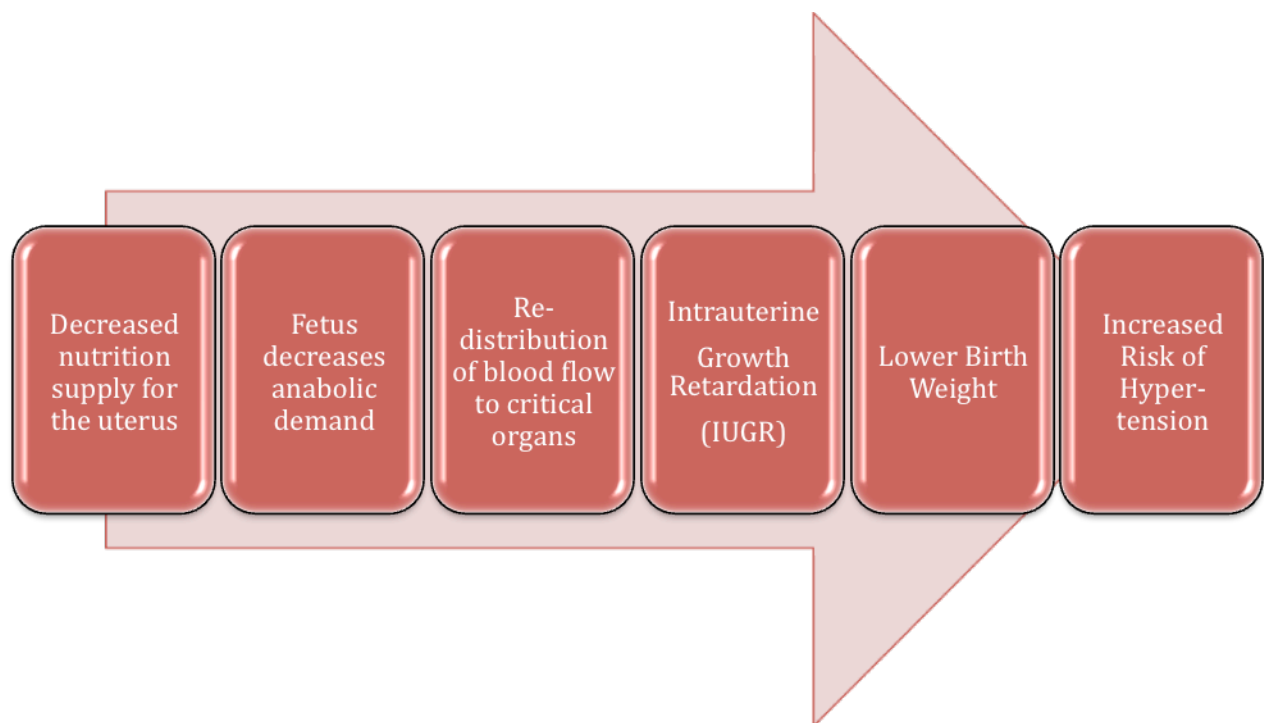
Decreased nutrition supply for the uterus

Fetus decreases anabolic demand

Re-distribution of blood flow to critical organs

Intrauterine

Growth Retardation

(IUGR)

Lower Birth Weight

Increased Risk of Hyper-tension